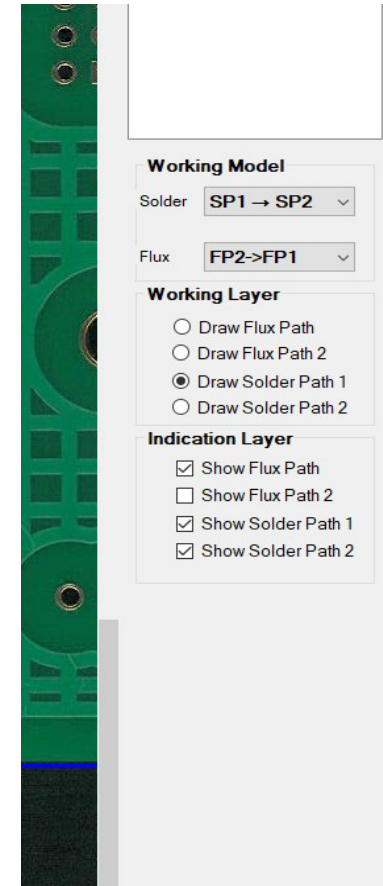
Working Model

Solder SP1 → SP2

Flux FP2->FP1

Working Layer

Draw Flux Path

Draw Flux Path 2

Draw Solder Path 1

Draw Solder Path 2

Indication Layer

Show Flux Path

Show Flux Path 2

Show Solder Path 1

Show Solder Path 2